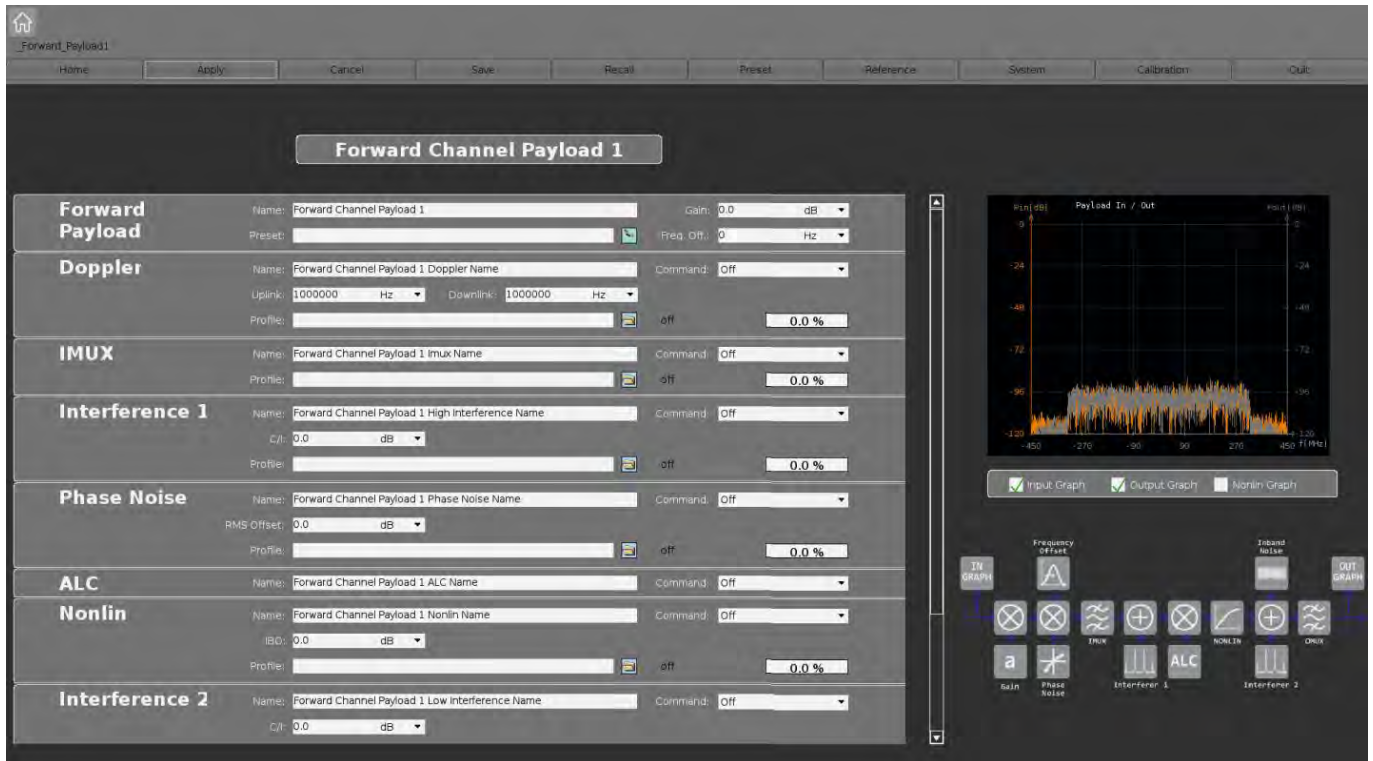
_Forward_Payload1

Home | Apply | Cancel | Save | Recall | Preset | Reference | System | Calibration | Quit

Forward Channel Payload 1

Forward Payload
Name: Forward Channel Payload 1
Gain: 0.0 dB
Preset:
Freq. Off.: 0 Hz

Doppler
Name: Forward Channel Payload 1 Doppler Name
Command: Off
Uplink: 1000000 Hz
Downlink: 1000000 Hz
Profile:
off
0.0 %

IMUX
Name: Forward Channel Payload 1 Imux Name
Command: Off
Profile:
off
0.0 %

Interference 1
Name: Forward Channel Payload 1 High Interference Name
Command: Off
C/I: 0.0 dB
Profile:
off
0.0 %

Phase Noise
Name: Forward Channel Payload 1 Phase Noise Name
Command: Off
RMS Offset: 0.0 dB
Profile:
off
0.0 %

ALC
Name: Forward Channel Payload 1 ALC Name
Command: Off

Nonlin
Name: Forward Channel Payload 1 Nonlin Name
Command: Off
IBO: 0.0 dB
Profile:
off
0.0 %

Interference 2
Name: Forward Channel Payload 1 Low Interference Name
Command: Off
C/I: 0.0 dB

Pin[dB]
Payload In / Out
Pout[dB]
0
-24
-48
-72
-96
-120
-450 -270 -90 90 270 450 f[MHz]

Input Graph
Output Graph
Nonlin Graph

IN GRAPH
Frequency Offset
Inband Noise
OUT GRAPH
IMUX
NONLIN
OMUX
a
ALC
Gain
Phase Noise
Interferer 1
Interferer 2